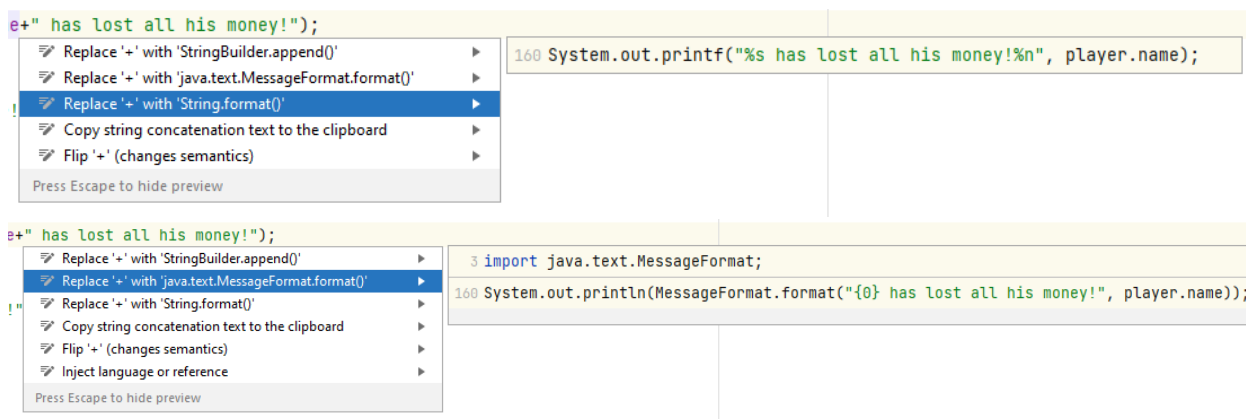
e+" has lost all his money!");

Replace '+' with 'StringBuilder.append()'
Replace '+' with 'java.text.MessageFormat.format()'
Replace '+' with 'String.format()'
Copy string concatenation text to the clipboard
Flip '+' (changes semantics)
Press Escape to hide preview

160 System.out.printf("%s has lost all his money!%n", player.name);

!

e+" has lost all his money!");

Replace '+' with 'StringBuilder.append()'
Replace '+' with 'java.text.MessageFormat.format()'
Replace '+' with 'String.format()'
Copy string concatenation text to the clipboard
Flip '+' (changes semantics)
Inject language or reference
Press Escape to hide preview

3 import java.text.MessageFormat;

160 System.out.println(MessageFormat.format("{0} has lost all his money!", player.name));

!"